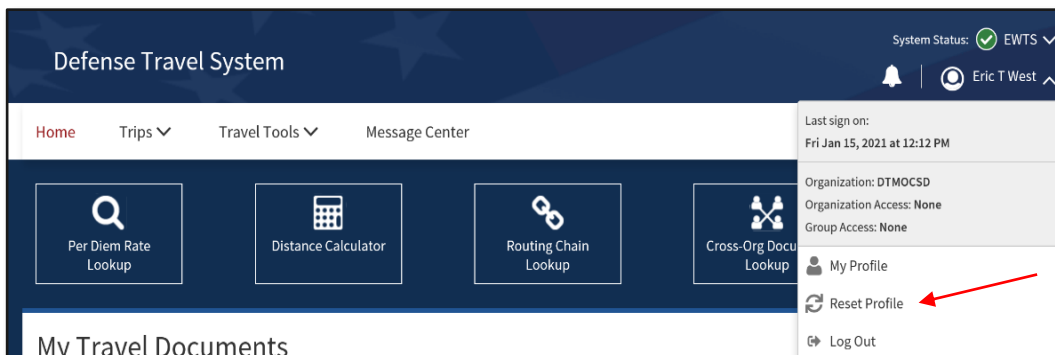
Defense Travel System

System Status: EWTS

Eric T West

Home Trips Travel Tools Message Center

Last sign on:
Fri Jan 15, 2021 at 12:12 PM

Organization: DTMOCSD
Organization Access: None
Group Access: None

Per Diem Rate Lookup

Distance Calculator

Routing Chain Lookup

Cross-Org Docu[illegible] Lookup

My Profile

Reset Profile

Log Out

My Travel Documents